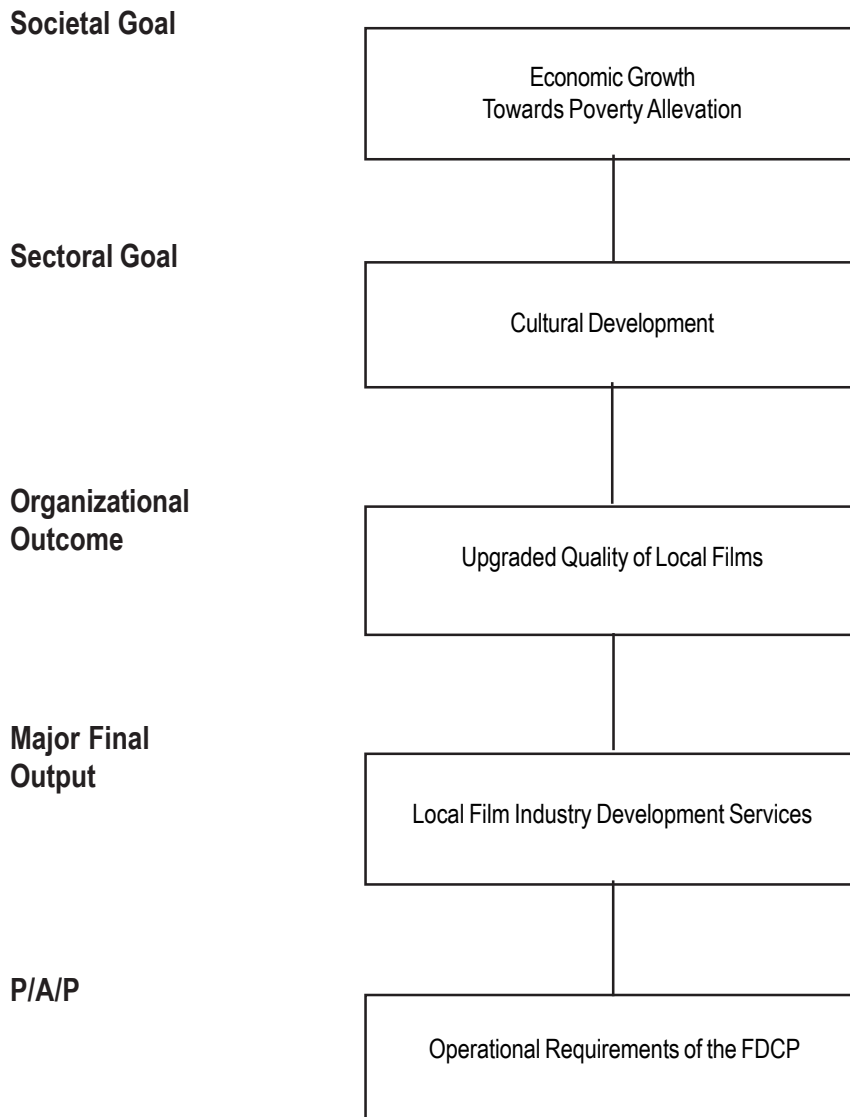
Societal Goal

Economic Growth
Towards Poverty Allevation

Sectoral Goal

Cultural Development

Organizational Outcome

Upgraded Quality of Local Films

Major Final Output

Local Film Industry Development Services

P/A/P

Operational Requirements of the FDCP